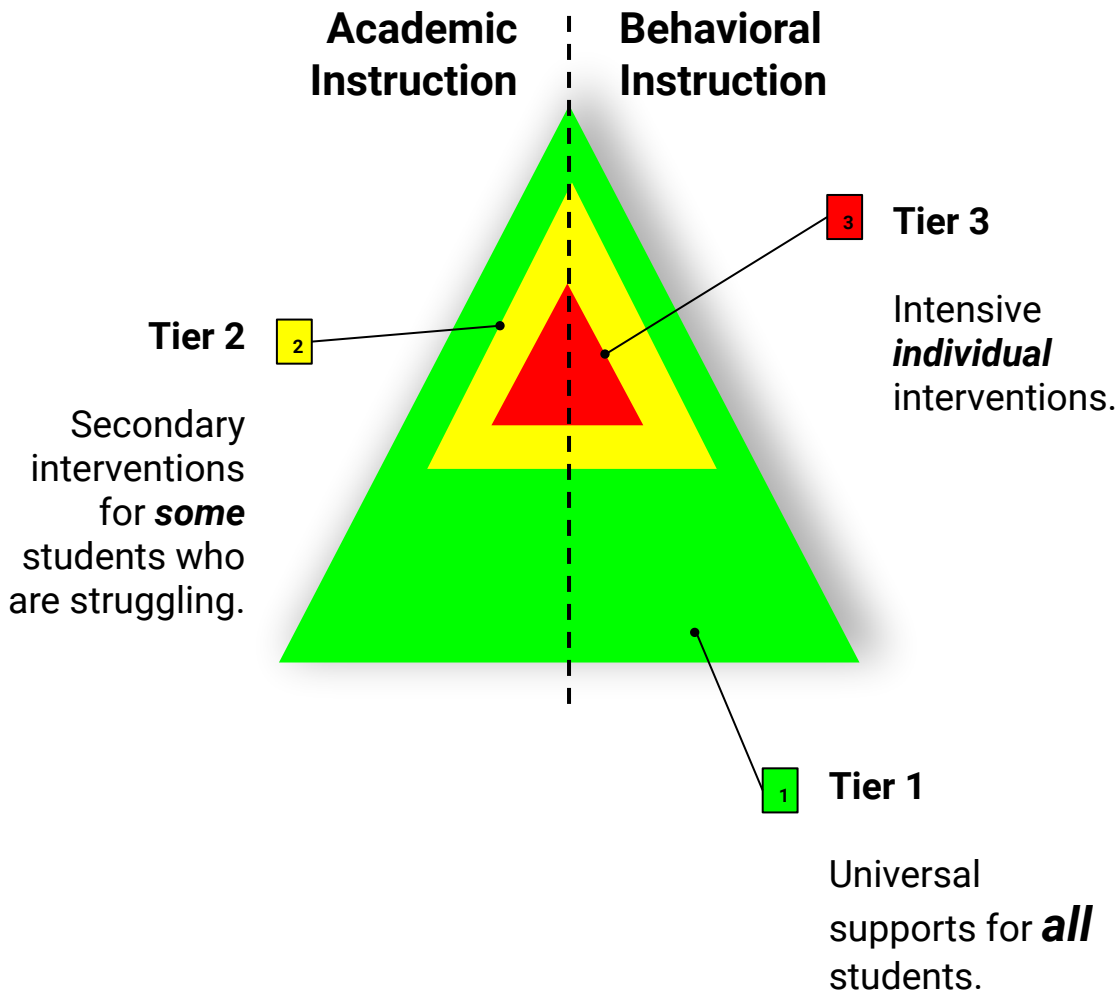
Academic Instruction

Behavioral Instruction

3

Tier 3

Intensive ***individual*** interventions.

Tier 2

2

Secondary interventions for ***some*** students who are struggling.

1

Tier 1

Universal supports for ***all*** students.